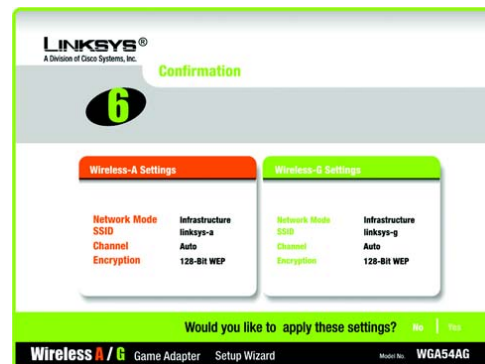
LINKSYS®
A Division of Cisco Systems, Inc.

Confirmation

6

Wireless-A Settings

| | |
|---|---|
| Network Mode | Infrastructure |
| SSID | linksys-a |
| Channel | Auto |
| Encryption | 128-Bit WEP |

Wireless-G Settings

| | |
|---|---|
| Network Mode | Infrastructure |
| SSID | linksys-g |
| Channel | Auto |
| Encryption | 128-Bit WEP |

Would you like to apply these settings? No | Yes

Wireless A / G Game Adapter Setup Wizard Model No. WGA54AG